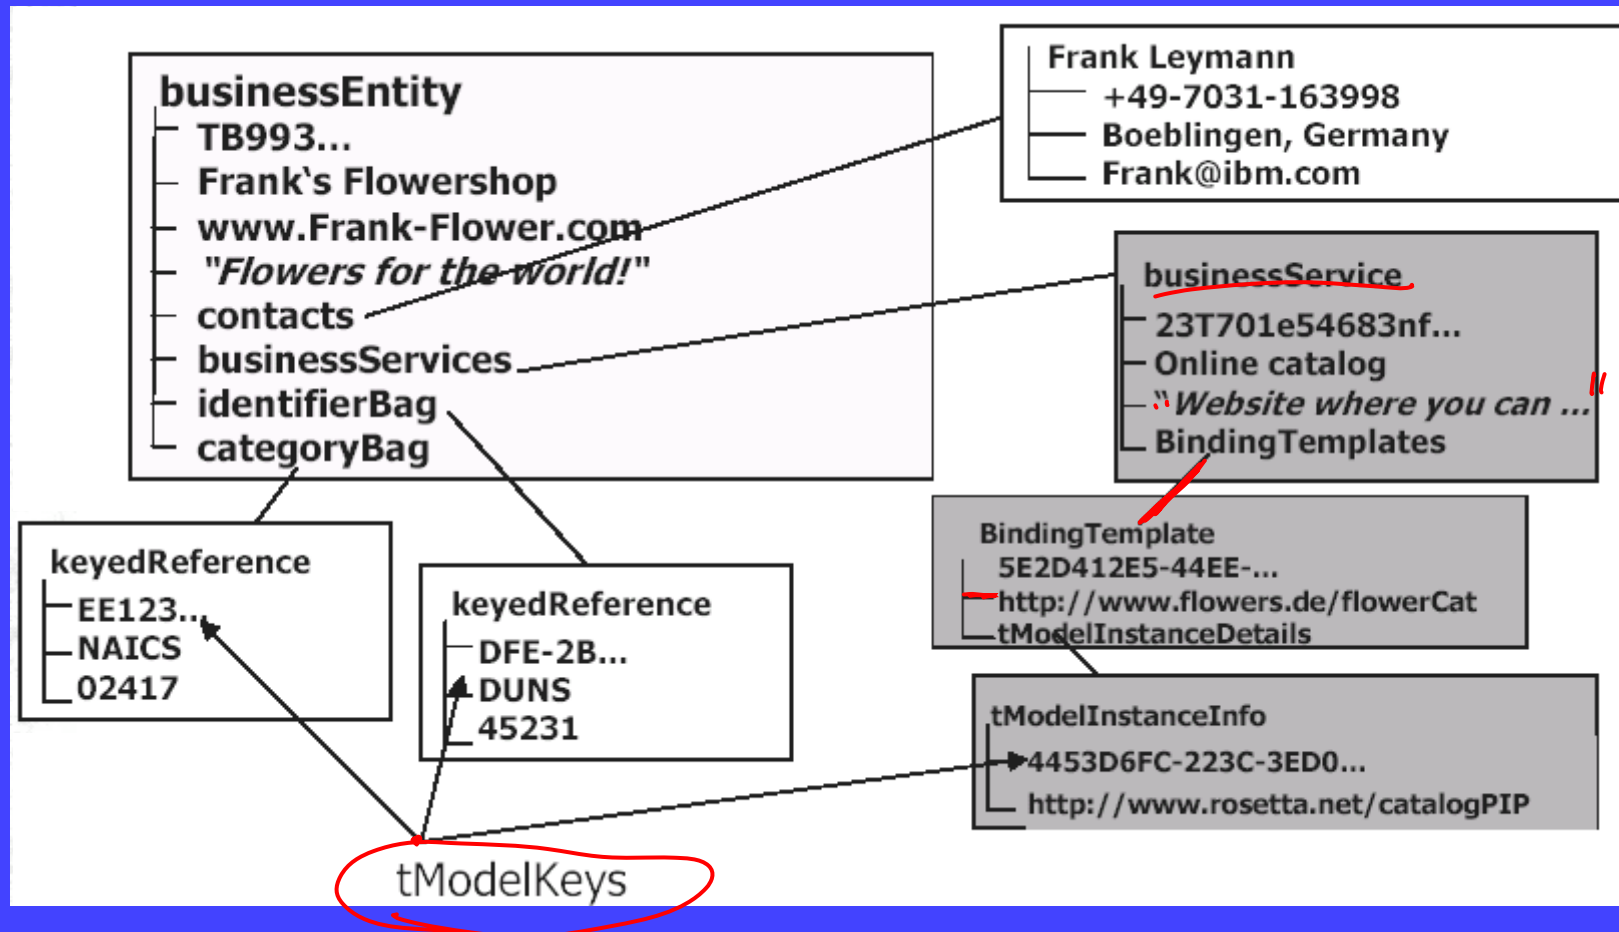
businessEntity
TB993...
Frank's Flowershop
www.Frank-Flower.com
"Flowers for the world!"
contacts
businessServices
identifierBag
categoryBag

Frank Leymann
+49-7031-163998
Boeblingen, Germany
Frank@ibm.com

businessService
23T701e54683nf...
Online catalog
"Website where you can ..."
BindingTemplates

BindingTemplate
5E2D412E5-44EE-...
http://www.flowers.de/flowerCat
tModelInstanceDetails

tModelInstanceInfo
4453D6FC-223C-3ED0...
http://www.rosetta.net/catalogPIP

keyedReference
EE123...
NAICS
02417

keyedReference
DFE-2B...
DUNS
45231

tModelKeys